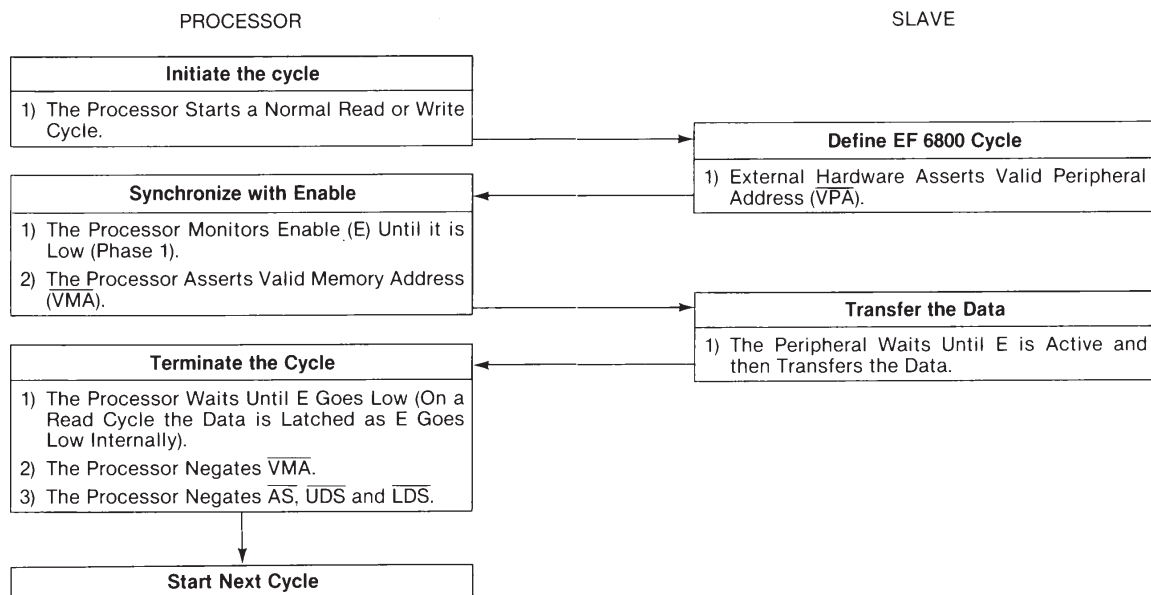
PROCESSOR

SLAVE

Initiate the cycle

1) The Processor Starts a Normal Read or Write Cycle.

Define EF 6800 Cycle

1) External Hardware Asserts Valid Peripheral Address ($\overline{VPA}$).

Synchronize with Enable

1) The Processor Monitors Enable (E) Until it is Low (Phase 1).

2) The Processor Asserts Valid Memory Address ($\overline{VMA}$).

Transfer the Data

1) The Peripheral Waits Until E is Active and then Transfers the Data.

Terminate the Cycle

1) The Processor Waits Until E Goes Low (On a Read Cycle the Data is Latched as E Goes Low Internally).

2) The Processor Negates $\overline{VMA}$.

3) The Processor Negates $\overline{AS}$, $\overline{UDS}$ and $\overline{LDS}$.

Start Next Cycle